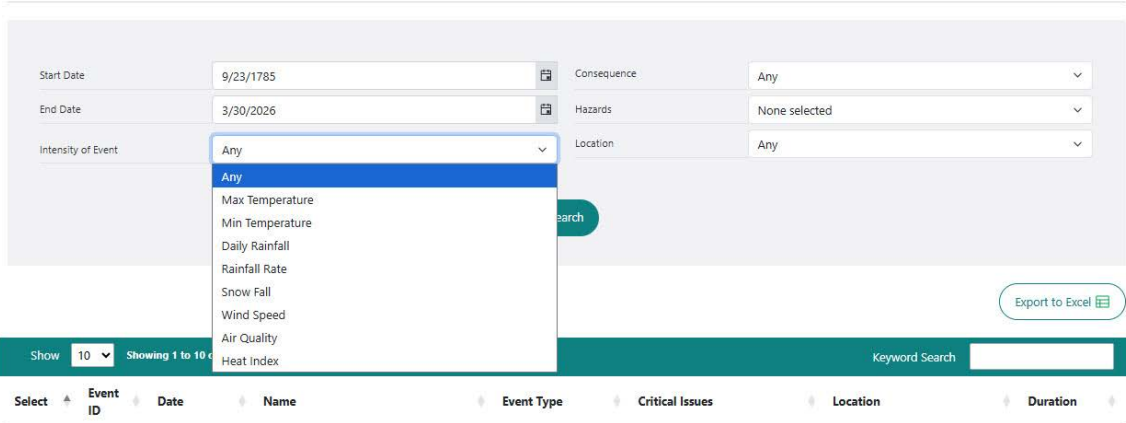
Start Date 9/23/1785

End Date 3/30/2026

Intensity of Event Any

Any
Max Temperature
Min Temperature
Daily Rainfall
Rainfall Rate
Snow Fall
Wind Speed
Air Quality
Heat Index

Consequence Any

Hazards None selected

Location Any

earch

Export to Excel

Show 10 Showing 1 to 10 o

Keyword Search

| Select | Event ID | Date | Name | Event Type | Critical Issues | Location | Duration |
|---|---|---|---|---|---|---|---|